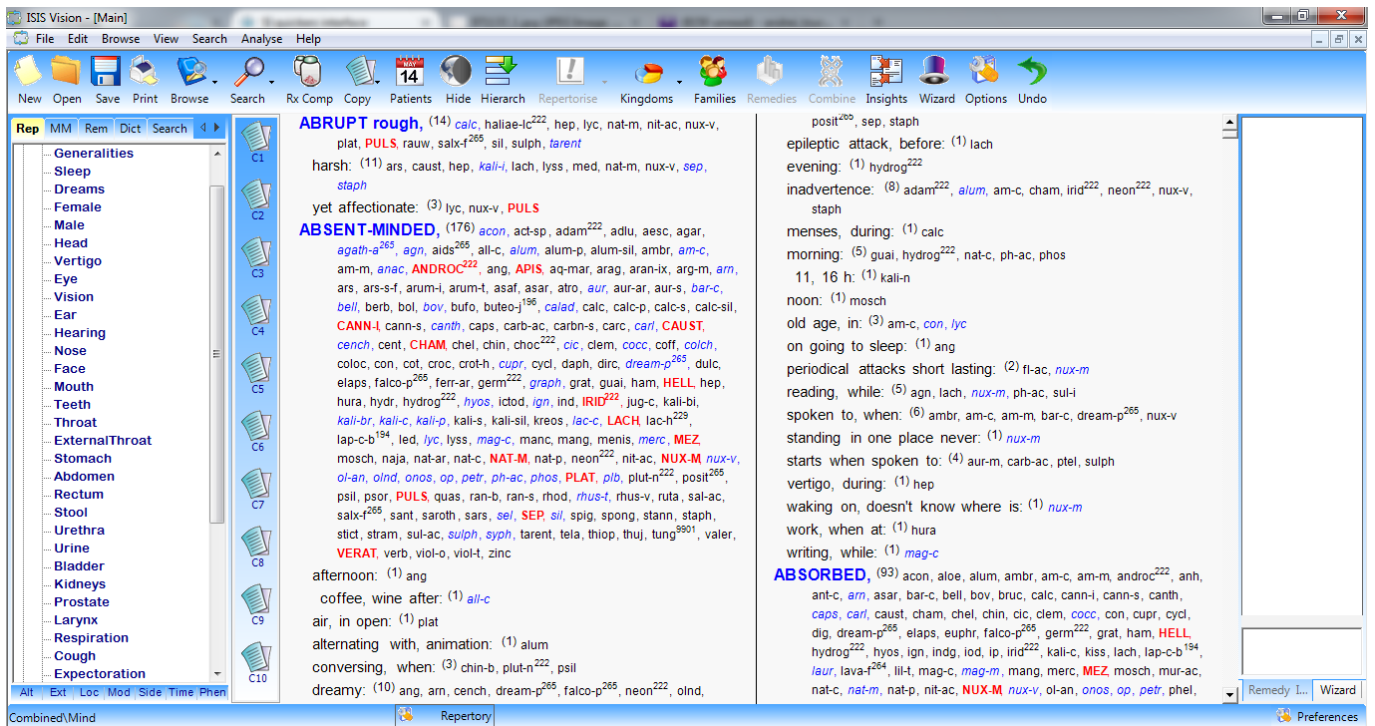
ISIS Vision - [Main]

File Edit Browse View Search Analyse Help

New Open Save Print Browse Search Rx Comp Copy Patients Hide Hierarch Repertorise Kingdoms Families Remedies Combine Insights Wizard Options Undo

Rep MM Rem Dict Search

Generalities
Sleep
Dreams
Female
Male
Head
Vertigo
Eye
Vision
Ear
Hearing
Nose
Face
Mouth
Teeth
Throat
ExternalThroat
Stomach
Abdomen
Rectum
Stool
Urethra
Urine
Bladder
Kidneys
Prostate
Larynx
Respiration
Cough
Expectoration

Alt Ext Loc Mod Side Time Phen

C1 C2 C3 C4 C5 C6 C7 C8 C9 C10

ABRUPT rough, $^{(14)}$ calc, haliae-lc$^{222}$, hep, lyc, nat-m, nit-ac, nux-v, plat, PULS, rauw, salx-f$^{265}$, sil, sulph, tarent

harsh: $^{(11)}$ ars, caust, hep, kali-i, lach, lyss, med, nat-m, nux-v, sep, staph

yet affectionate: $^{(3)}$ lyc, nux-v, PULS

ABSENT-MINDED, $^{(176)}$ acon, act-sp, adam$^{222}$, adlu, aesc, agar, agath-a$^{265}$, agn, aids$^{265}$, all-c, alum, alum-p, alum-sil, ambr, am-c, am-m, anac, ANDROC$^{222}$, ang, APIS, aq-mar, arag, aran-ix, arg-m, arn, ars, ars-s-f, arum-i, arum-t, asaf, asar, atro, aur, aur-ar, aur-s, bar-c, bell, berb, bol, bov, bufo, buteo-j$^{196}$, calad, calc, calc-p, calc-s, calc-sil, CANN-I, cann-s, canth, caps, carb-ac, carbn-s, carc, carl, CAUST, cench, cent, CHAM, chel, chin, choc$^{222}$, cic, clem, cocc, coff, colch, coloc, con, cot, croc, crot-h, cupr, cycl, daph, dirc, dream-p$^{265}$, dulc, elaps, falco-p$^{265}$, ferr-ar, germ$^{222}$, graph, grat, guai, ham, HELL, hep, hura, hydr, hydrog$^{222}$, hyos, ictod, ign, ind, IRID$^{222}$, jug-c, kali-bi, kali-br, kali-c, kali-p, kali-s, kali-sil, kreos, lac-c, LACH, lac-h$^{229}$, lap-c-b$^{194}$, led, lyc, lyss, mag-c, manc, mang, menis, merc, MEZ, mosch, naja, nat-ar, nat-c, NAT-M, nat-p, neon$^{222}$, nit-ac, NUX-M, nux-v, ol-an, olnd, onos, op, petr, ph-ac, phos, PLAT, plb, plut-n$^{222}$, posit$^{265}$, psil, psor, PULS, quas, ran-b, ran-s, rhod, rhus-t, rhus-v, ruta, sal-ac, salx-f$^{265}$, sant, saroth, sars, sel, SEP, sil, spig, spong, stann, staph, stict, stram, sul-ac, sulph, syph, tarent, tela, thiop, thuj, tung$^{9901}$, valer, VERAT, verb, viol-o, viol-t, zinc

afternoon: $^{(1)}$ ang

coffee, wine after: $^{(1)}$ all-c

air, in open: $^{(1)}$ plat

alternating with, animation: $^{(1)}$ alum

conversing, when: $^{(3)}$ chin-b, plut-n$^{222}$, psil

dreamy: $^{(10)}$ ang, arn, cench, dream-p$^{265}$, falco-p$^{265}$, neon$^{222}$, olnd,

posit$^{265}$, sep, staph

epileptic attack, before: $^{(1)}$ lach

evening: $^{(1)}$ hydrog$^{222}$

inadvertence: $^{(8)}$ adam$^{222}$, alum, am-c, cham, irid$^{222}$, neon$^{222}$, nux-v, staph

menses, during: $^{(1)}$ calc

morning: $^{(5)}$ guai, hydrog$^{222}$, nat-c, ph-ac, phos

11, 16 h: $^{(1)}$ kali-n

noon: $^{(1)}$ mosch

old age, in: $^{(3)}$ am-c, con, lyc

on going to sleep: $^{(1)}$ ang

periodical attacks short lasting: $^{(2)}$ fl-ac, nux-m

reading, while: $^{(5)}$ agn, lach, nux-m, ph-ac, sul-i

spoken to, when: $^{(6)}$ ambr, am-c, am-m, bar-c, dream-p$^{265}$, nux-v

standing in one place never: $^{(1)}$ nux-m

starts when spoken to: $^{(4)}$ aur-m, carb-ac, ptel, sulph

vertigo, during: $^{(1)}$ hep

waking on, doesn't know where is: $^{(1)}$ nux-m

work, when at: $^{(1)}$ hura

writing, while: $^{(1)}$ mag-c

ABSORBED, $^{(93)}$ acon, aloe, alum, ambr, am-c, am-m, androc$^{222}$, anh, ant-c, arn, asar, bar-c, bell, bov, bruc, calc, canni-i, cann-s, canth, caps, carl, caust, cham, chel, chin, cic, clem, cocc, con, cupr, cycl, dig, dream-p$^{265}$, elaps, euphr, falco-p$^{265}$, germ$^{222}$, grat, ham, HELL, hydrog$^{222}$, hyos, ign, indg, iod, ip, irid$^{222}$, kali-c, kiss, lach, lap-c-b$^{194}$, laur, lava-f$^{264}$, lil-t, mag-c, mag-m, mang, merc, MEZ, mosch, mur-ac, nat-c, nat-m, nat-p, nit-ac, NUX-M, nux-v, ol-an, onos, op, petr, phel,

Remedy I... Wizard

Combined\Mind

Repertory

Preferences